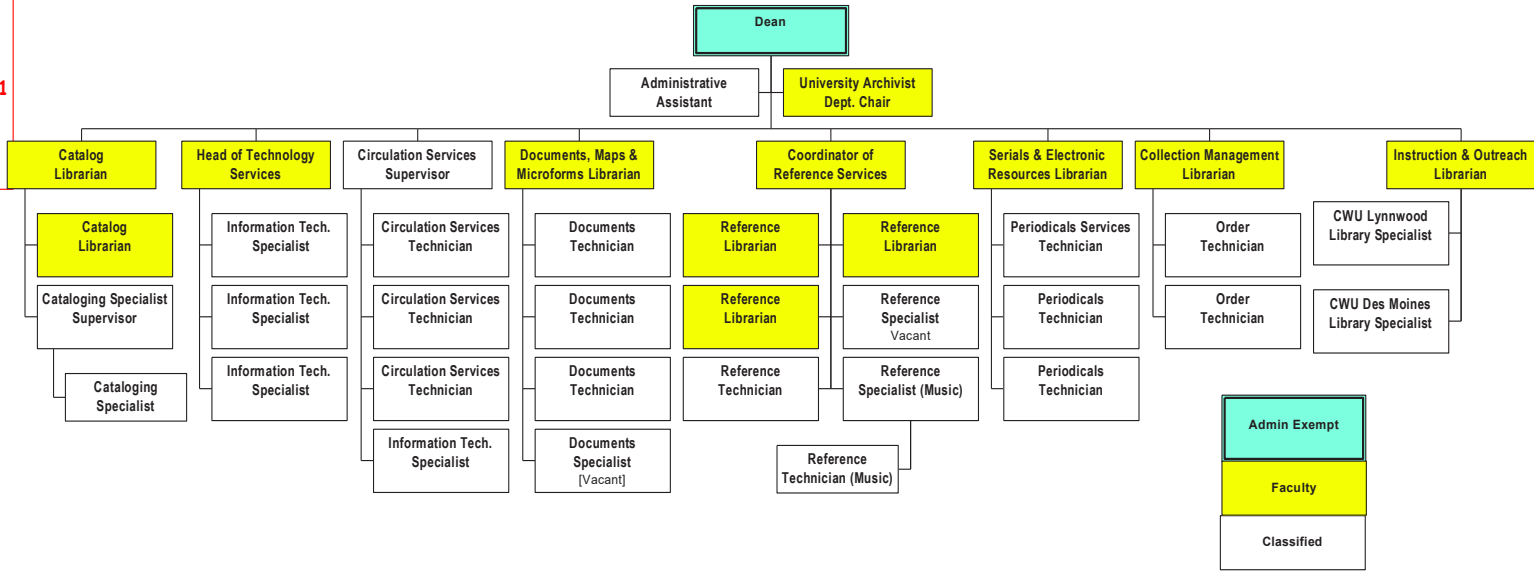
1

Dean

Administrative Assistant

University Archivist Dept. Chair

Catalog Librarian

Catalog Librarian

Cataloging Specialist Supervisor

Cataloging Specialist

Head of Technology Services

Information Tech. Specialist

Information Tech. Specialist

Information Tech. Specialist

Circulation Services Supervisor

Circulation Services Technician

Circulation Services Technician

Circulation Services Technician

Information Tech. Specialist

Documents, Maps & Microforms Librarian

Documents Technician

Documents Technician

Documents Technician

Documents Specialist [Vacant]

Coordinator of Reference Services

Reference Librarian

Reference Librarian

Reference Librarian

Reference Specialist Vacant

Reference Technician

Reference Specialist (Music)

Reference Technician (Music)

Serials & Electronic Resources Librarian

Periodicals Services Technician

Periodicals Technician

Periodicals Technician

Collection Management Librarian

Order Technician

Order Technician

Instruction & Outreach Librarian

CWU Lynnwood Library Specialist

CWU Des Moines Library Specialist

Admin Exempt

Faculty

Classified